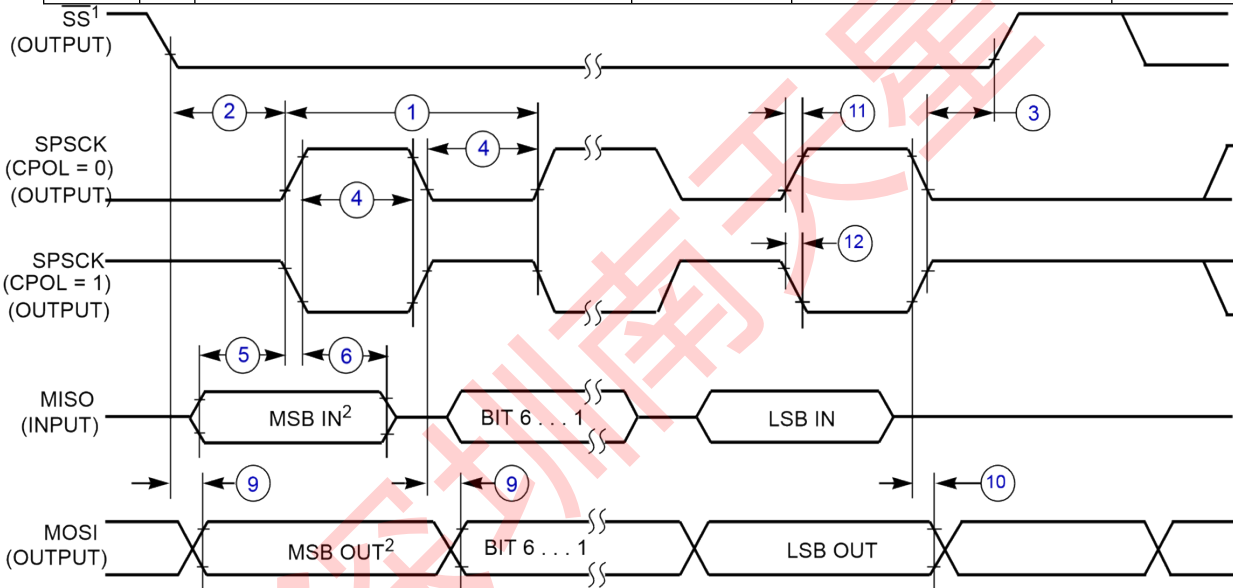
$\overline{SS}^1$
(OUTPUT)

2
1
4
11
3

SPSCK
(CPOL = 0)
(OUTPUT)

4

12

SPSCK
(CPOL = 1)
(OUTPUT)

5
6

MISO
(INPUT)

MSB IN$^2$
BIT 6 . . . 1
LSB IN

9
9
10

MOSI
(OUTPUT)

MSB OUT$^2$
BIT 6 . . . 1
LSB OUT